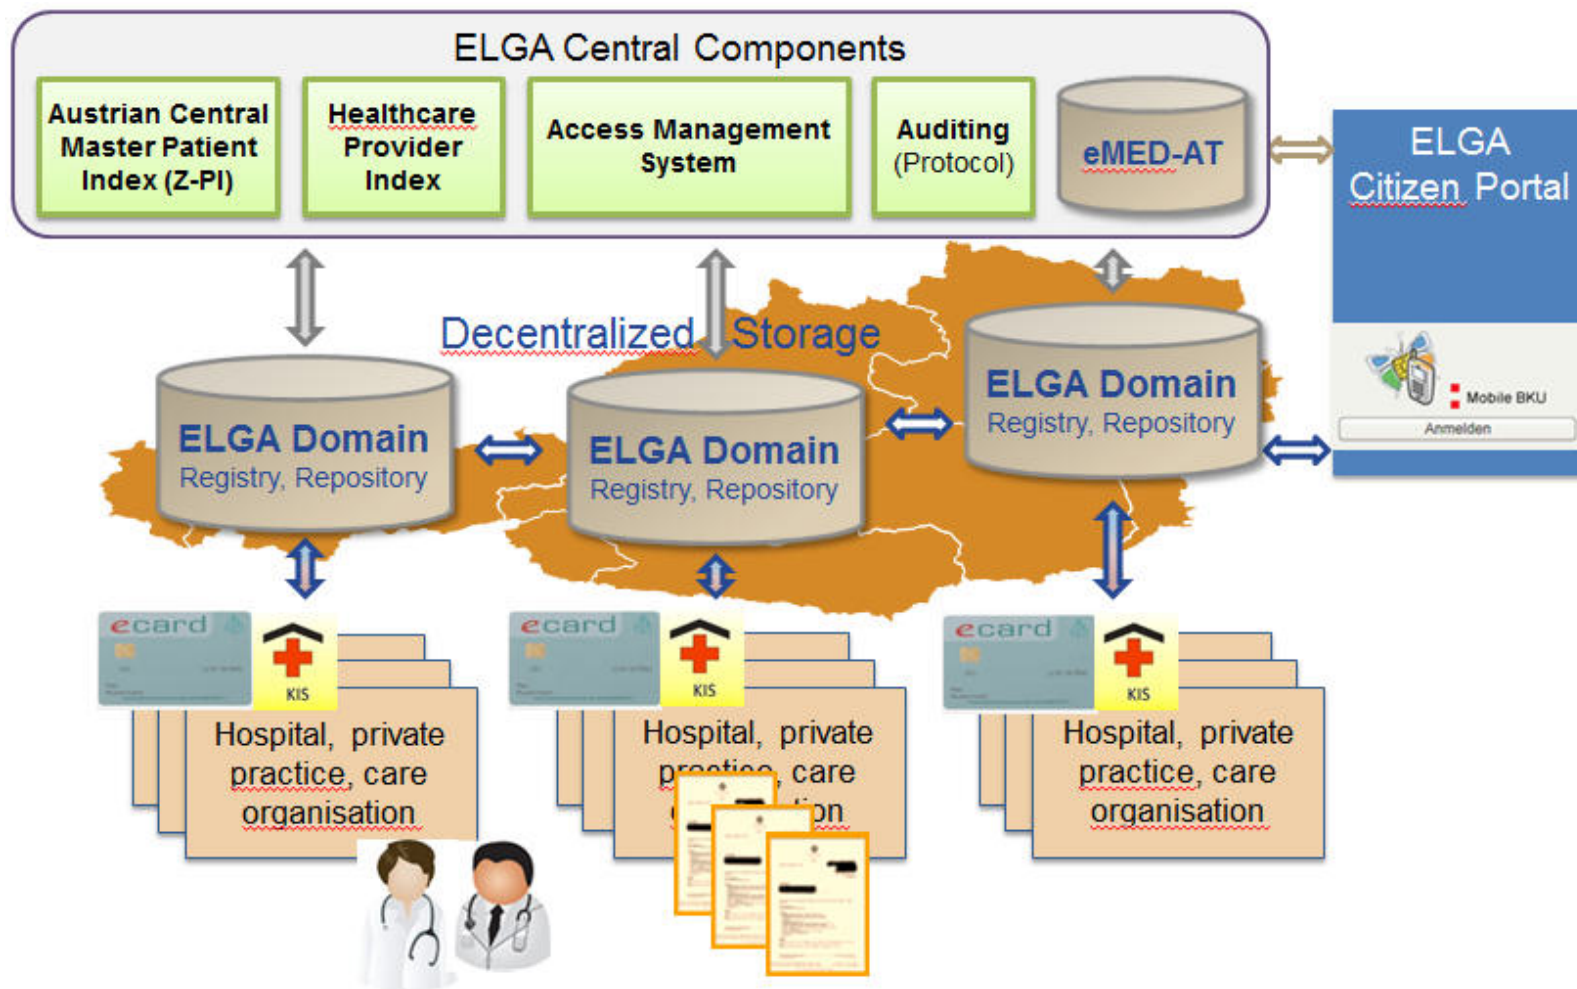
ELGA Central Components

Austrian Central Master Patient Index (Z-PI)

Healthcare Provider Index

Access Management System

Auditing (Protocol)

eMED-AT

ELGA Citizen Portal

Mobile BKU

Anmelden

Decentralized Storage

ELGA Domain
Registry, Repository

ELGA Domain
Registry, Repository

ELGA Domain
Registry, Repository

ecard

KIS

Hospital, private practice, care organisation

ecard

KIS

Hospital, private pr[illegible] care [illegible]on

ecard

KIS

Hospital, private practice, care organisation